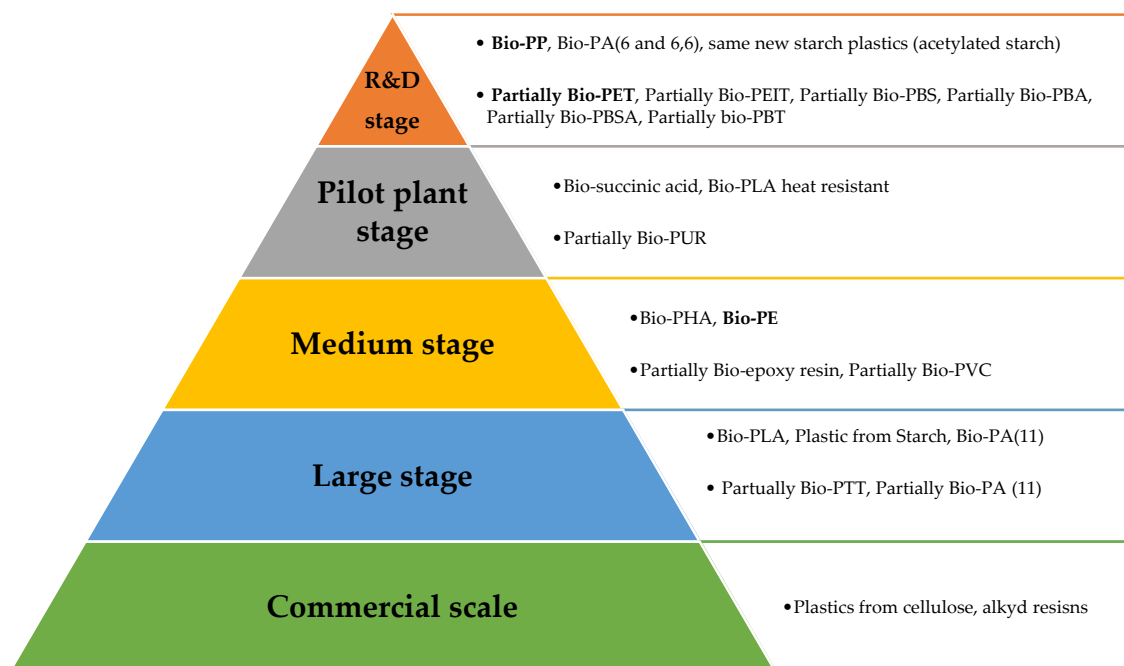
R&D stage

• **Bio-PP**, Bio-PA(6 and 6,6), same new starch plastics (acetylated starch)

• **Partially Bio-PET**, Partially Bio-PEIT, Partially Bio-PBS, Partially Bio-PBA, Partially Bio-PBSA, Partially bio-PBT

Pilot plant stage

•Bio-succinic acid, Bio-PLA heat resistant

•Partially Bio-PUR

Medium stage

•Bio-PHA, **Bio-PE**

•Partially Bio-epoxy resin, Partially Bio-PVC

Large stage

•Bio-PLA, Plastic from Starch, Bio-PA(11)

• Partually Bio-PTT, Partially Bio-PA (11)

Commercial scale

•Plastics from cellulose, alkyd resisns